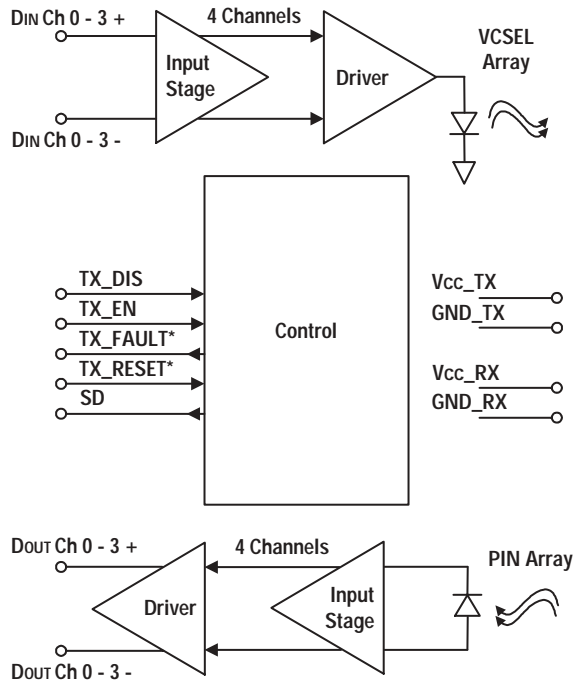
DIN Ch 0 - 3 +
4 Channels
Input Stage
Driver
VCSEL Array
DIN Ch 0 - 3 -

TX_DIS
TX_EN
TX_FAULT*
TX_RESET*
SD
Control
Vcc_TX
GND_TX
Vcc_RX
GND_RX

DOUT Ch 0 - 3 +
4 Channels
PIN Array
Driver
Input Stage
DOUT Ch 0 - 3 -